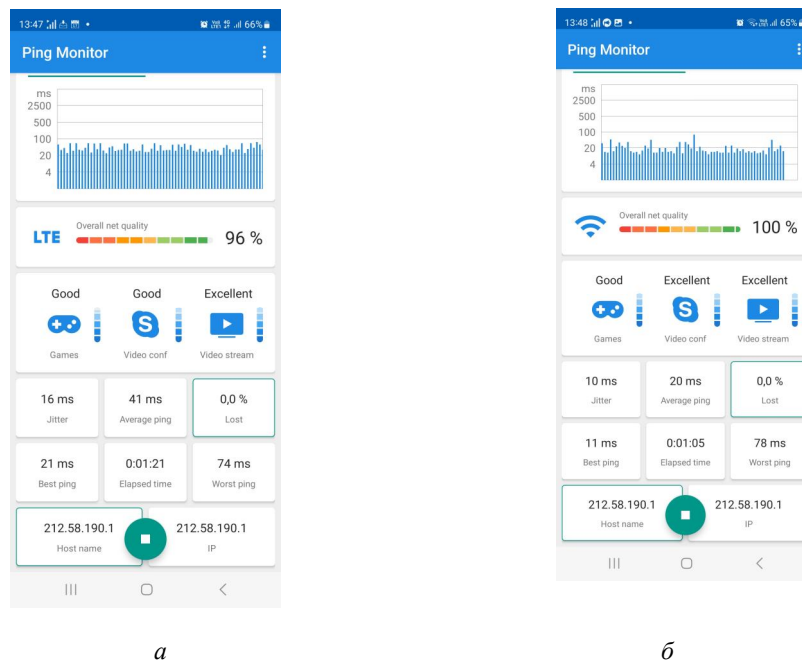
13:47 66%

Ping Monitor

ms
2500
500
100
20
4

LTE Overall net quality 96 %

Good Good Excellent

Games Video conf Video stream

16 ms
Jitter

41 ms
Average ping

0,0 %
Lost

21 ms
Best ping

0:01:21
Elapsed time

74 ms
Worst ping

212.58.190.1
Host name

212.58.190.1
IP

а

13:48 65%

Ping Monitor

ms
2500
500
100
20
4

Overall net quality 100 %

Good Excellent Excellent

Games Video conf Video stream

10 ms
Jitter

20 ms
Average ping

0,0 %
Lost

11 ms
Best ping

0:01:05
Elapsed time

78 ms
Worst ping

212.58.190.1
Host name

212.58.190.1
IP

б